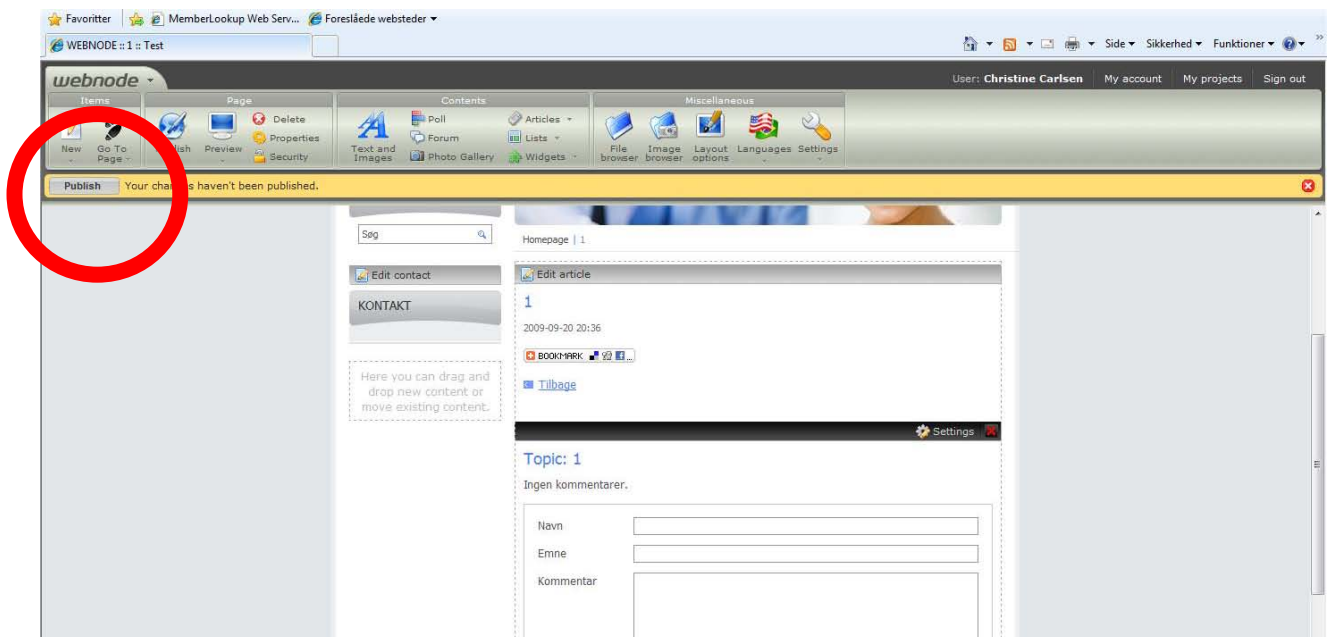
Favoritter | MemberLookup Web Serv... Foreslåede websteder ▾

WEBNODE :: 1 :: Test

Side ▾ Sikkerhed ▾ Funktioner ▾

webnode

User: Christine Carlsen | My account | My projects | Sign out

Items
New
Go To Page

Page
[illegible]lish
Preview
Delete
Properties
Security

Contents
Text and Images
Poll
Forum
Photo Gallery
Articles
Lists
Widgets

Miscellaneous
File browser
Image browser
Layout options
Languages
Settings

Publish Your cha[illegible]s haven't been published.

Søg

Homepage | 1

Edit contact

KONTAKT

Here you can drag and drop new content or move existing content.

Edit article

1

2009-09-20 20:36

BOOKMARK

Tilbage

Settings

Topic: 1

Ingen kommentarer.

Navn

Emne

Kommentar